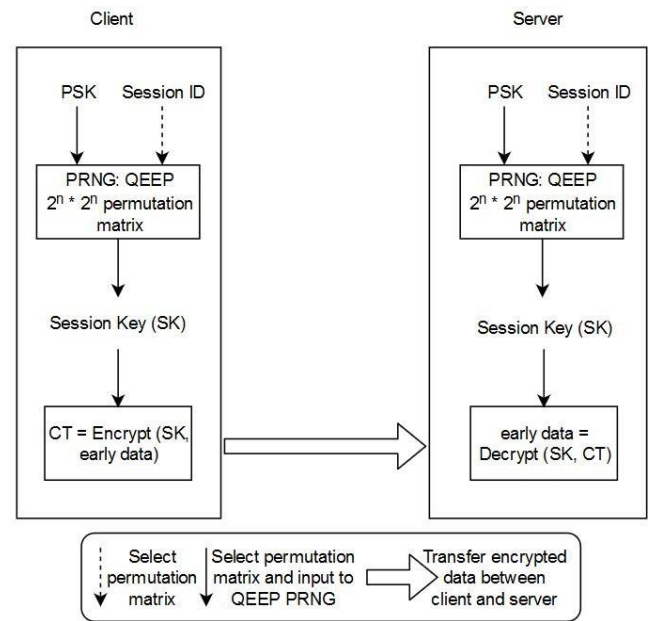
Client

PSK

Session ID

PRNG: QEEP
$2^n * 2^n$ permutation matrix

Session Key (SK)

CT = Encrypt (SK, early data)

Server

PSK

Session ID

PRNG: QEEP
$2^n * 2^n$ permutation matrix

Session Key (SK)

early data = Decrypt (SK, CT)

Select permutation matrix

Select permutation matrix and input to QEEP PRNG

Transfer encrypted data between client and server